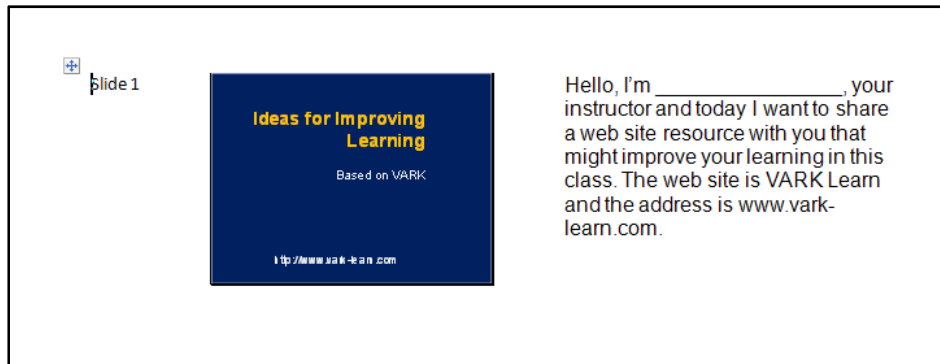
Slide 1

Ideas for Improving Learning

Based on VARK

http://www.vark-learn.com

Hello, I'm ________________, your instructor and today I want to share a web site resource with you that might improve your learning in this class. The web site is VARK Learn and the address is www.vark-learn.com.